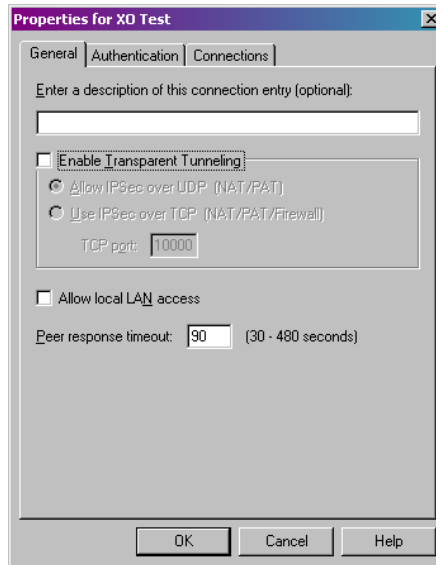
Properties for XO Test

X

General

Authentication

Connections

Enter a description of this connection entry (optional):

Enable Transparent Tunneling

Allow IPSec over UDP (NAT/PAT)

Use IPSec over TCP (NAT/PAT/Firewall)

TCP port: 10000

Allow local LAN access

Peer response timeout: 90 (30 - 480 seconds)

OK

Cancel

Help